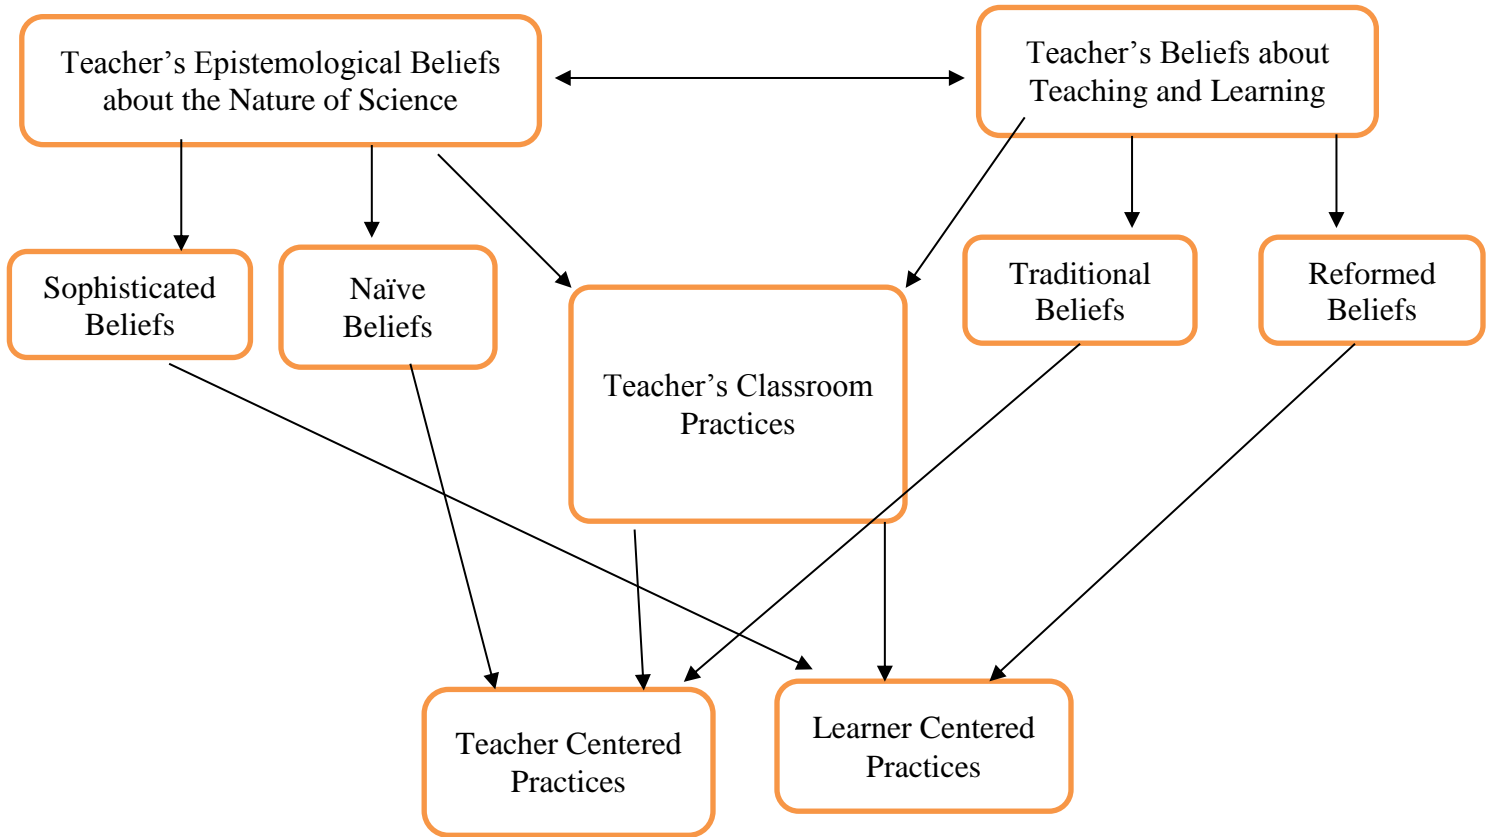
Teacher's Epistemological Beliefs about the Nature of Science

Teacher's Beliefs about Teaching and Learning

Sophisticated Beliefs

Naïve Beliefs

Teacher's Classroom Practices

Traditional Beliefs

Reformed Beliefs

Teacher Centered Practices

Learner Centered Practices